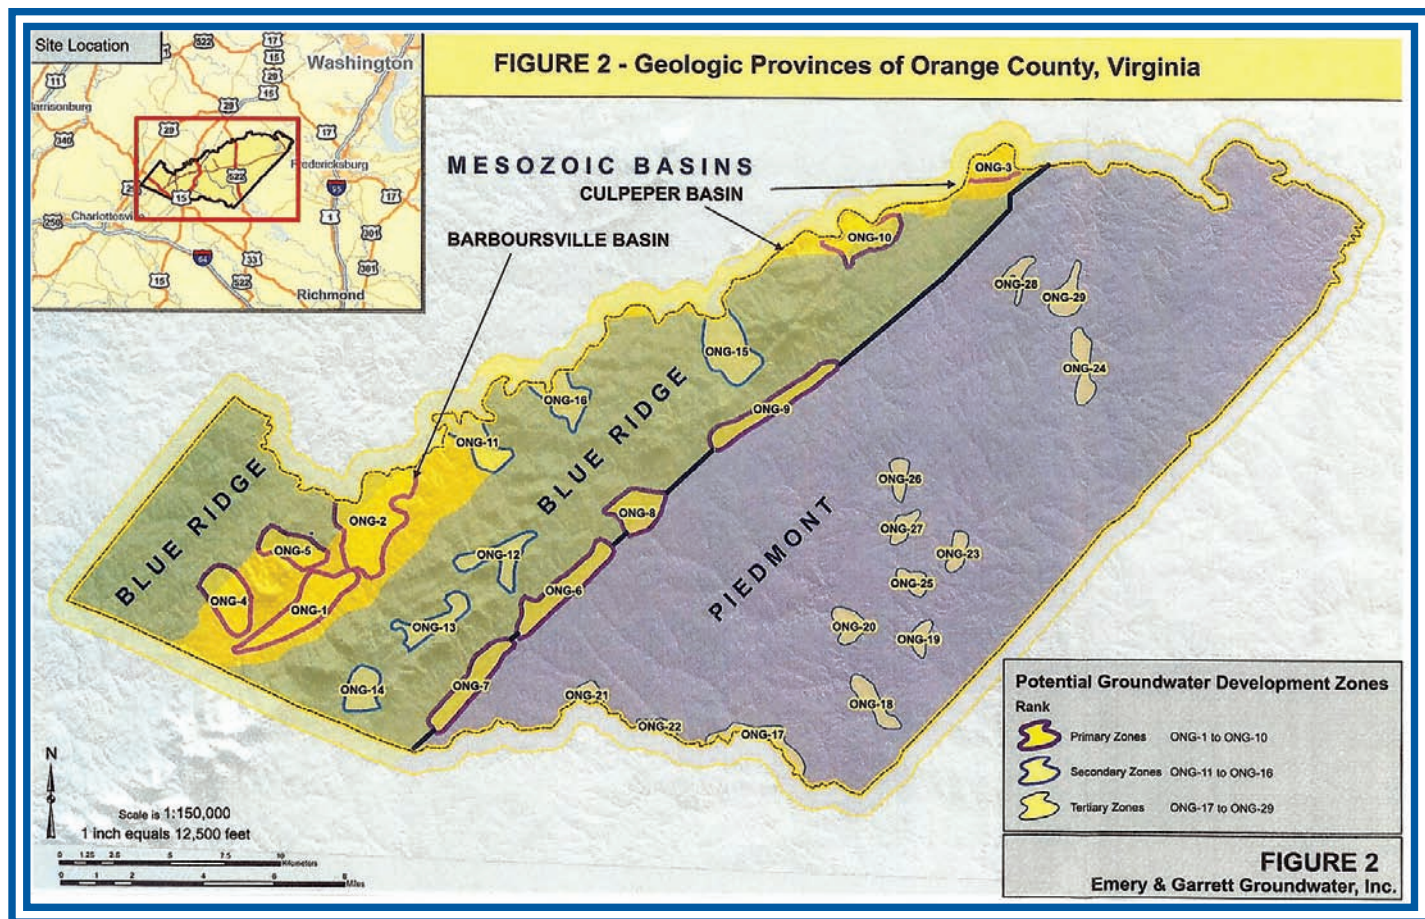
Site Location

522
17
29
15
11
Harrisonburg
Washington
29
340
29
17
Fredericksburg
522
95
29
15
17
Charlottesville
1
250
301
64
33
15
522
301
Richmond

FIGURE 2 - Geologic Provinces of Orange County, Virginia

MESOZOIC BASINS
CULPEPER BASIN
BARBOURSVILLE BASIN

ONG-3
ONG-10
ONG-28
ONG-29
ONG-15
ONG-24
ONG-16
ONG-9
ONG-11
BLUE RIDGE
BLUE RIDGE
ONG-26
ONG-2
ONG-8
ONG-27
ONG-5
ONG-12
ONG-23
PIEDMONT
ONG-25
ONG-4
ONG-6
ONG-1
ONG-13
ONG-20
ONG-19
ONG-14
ONG-7
ONG-18
ONG-21
ONG-22
ONG-17

Potential Groundwater Development Zones
Rank
Primary Zones ONG-1 to ONG-10
Secondary Zones ONG-11 to ONG-16
Tertiary Zones ONG-17 to ONG-29

N

Scale is 1:150,000
1 inch equals 12,500 feet
0 1.25 2.5 5 7.5 10 Kilometers
0 1 2 4 6 8 Miles

FIGURE 2
Emery & Garrett Groundwater, Inc.